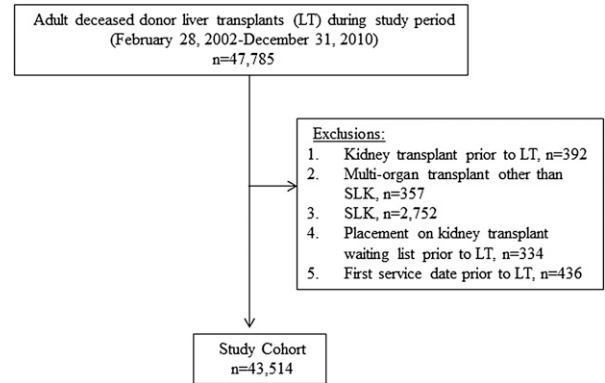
Adult deceased donor liver transplants (LT) during study period
(February 28, 2002-December 31, 2010)
n=47,785

Exclusions:
1. Kidney transplant prior to LT, n=392
2. Multi-organ transplant other than SLK, n=357
3. SLK, n=2,752
4. Placement on kidney transplant waiting list prior to LT, n=334
5. First service date prior to LT, n=436

Study Cohort
n=43,514